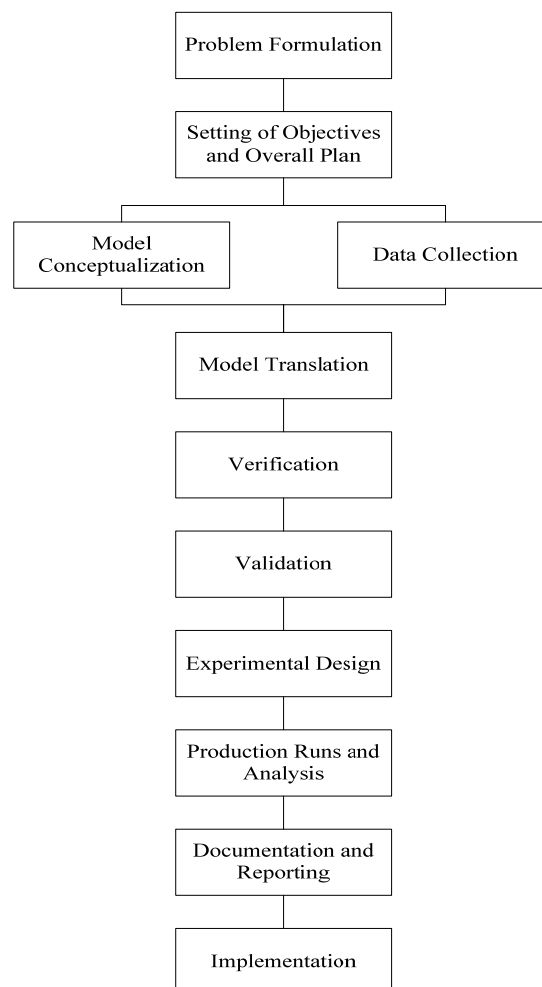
Problem Formulation

Setting of Objectives and Overall Plan

Model Conceptualization

Data Collection

Model Translation

Verification

Validation

Experimental Design

Production Runs and Analysis

Documentation and Reporting

Implementation